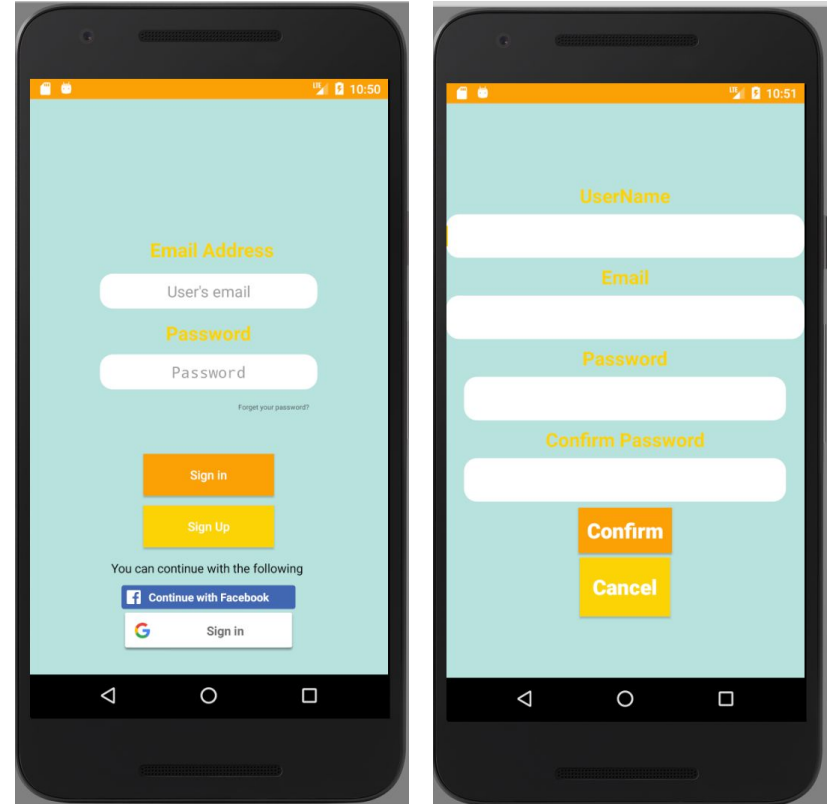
10:50

Email Address

User's email

Password

Password

Forget your password?

Sign in

Sign Up

You can continue with the following

Continue with Facebook

Sign in

10:51

UserName

Email

Password

Confirm Password

Confirm

Cancel